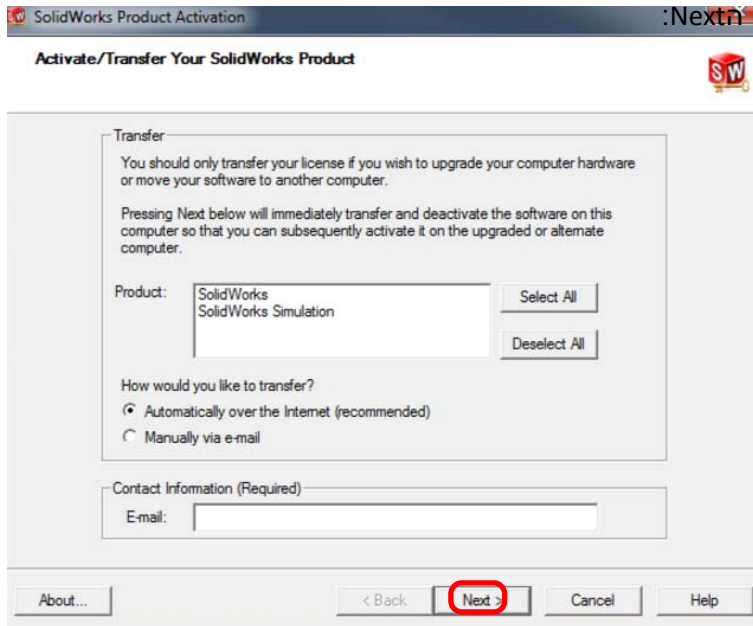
SolidWorks Product Activation

:Nextת

Activate/Transfer Your SolidWorks Product

SW

Transfer

You should only transfer your license if you wish to upgrade your computer hardware or move your software to another computer.

Pressing Next below will immediately transfer and deactivate the software on this computer so that you can subsequently activate it on the upgraded or alternate computer.

Product:

SolidWorks
SolidWorks Simulation

Select All

Deselect All

How would you like to transfer?

Automatically over the Internet (recommended)

Manually via e-mail

Contact Information (Required)

E-mail:

About...

< Back

Next >

Cancel

Help